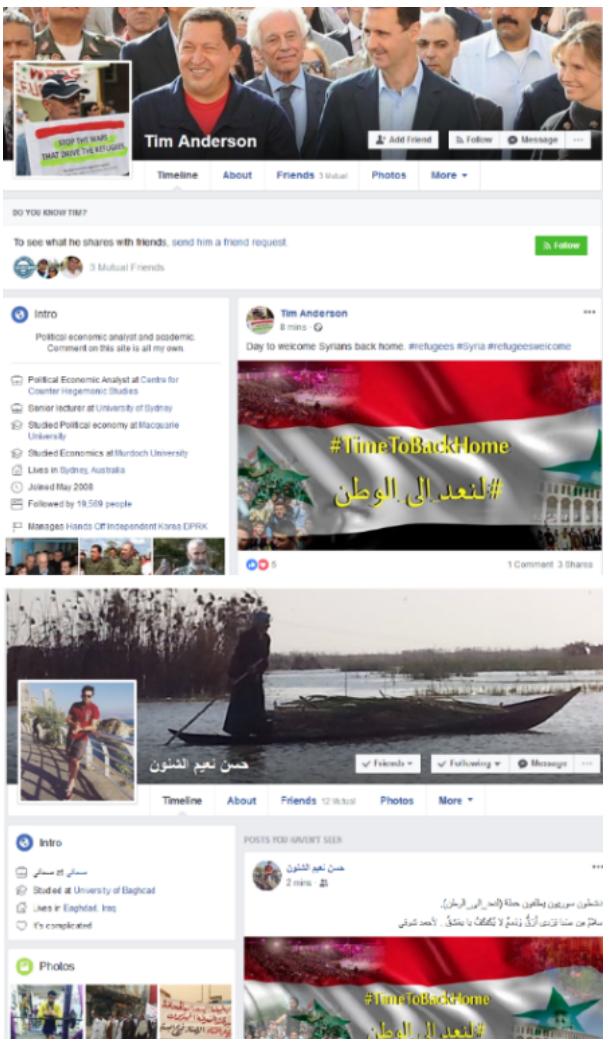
STOP THE WARS THAT DRIVE THE REFUGEES

Tim Anderson

Add Friend | Follow | Message | ···

Timeline | About | Friends 3 Mutual | Photos | More ▾

DO YOU KNOW TIM?

To see what he shares with friends, send him a friend request.

3 Mutual Friends

Follow

Intro

Political economic analyst and academic. Comment on this site is all my own.

Political Economic Analyst at Centre for Counter Hegemonic Studies

Senior lecturer at University of Sydney

Studied Political economy at Macquarie University

Studied Economics at Murdoch University

Lives in Sydney, Australia

Joined May 2008

Followed by 19,589 people

Manages Hands Off Independent Korea DPRK

Tim Anderson
8 mins ·

Day to welcome Syrians back home. #refugees #Syria #refugeeswelcome

#TimeToBackHome

#لنعد_الى_الوطن

5

1 Comment 3 Shares

حسن نعيم الشلون

Friends ▾ | Following ▾ | Message | ···

Timeline | About | Friends 12 Mutual | Photos | More ▾

Intro

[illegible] at سماني

Studied at University of Baghdad

Lives in Baghdad, Iraq

It's complicated

Photos

POSTS YOU HAVEN'T SEEN

حسن نعيم الشلون
2 mins ·

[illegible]

#TimeToBackHome

#لنعد_الى_الوطن